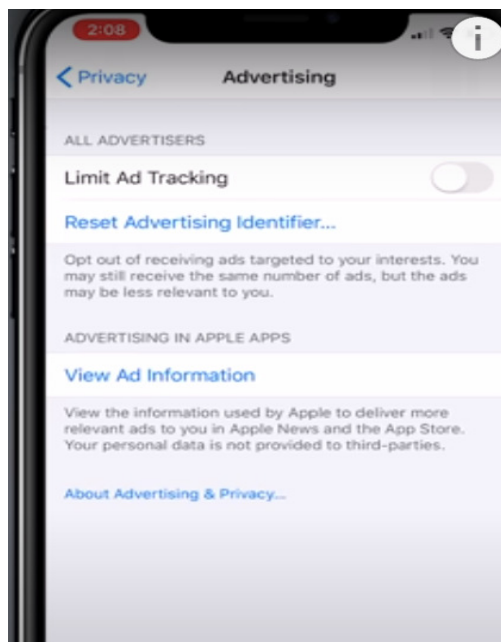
2:08

i

< Privacy Advertising

ALL ADVERTISERS

Limit Ad Tracking

Reset Advertising Identifier...

Opt out of receiving ads targeted to your interests. You may still receive the same number of ads, but the ads may be less relevant to you.

ADVERTISING IN APPLE APPS

View Ad Information

View the information used by Apple to deliver more relevant ads to you in Apple News and the App Store. Your personal data is not provided to third-parties.

About Advertising & Privacy...